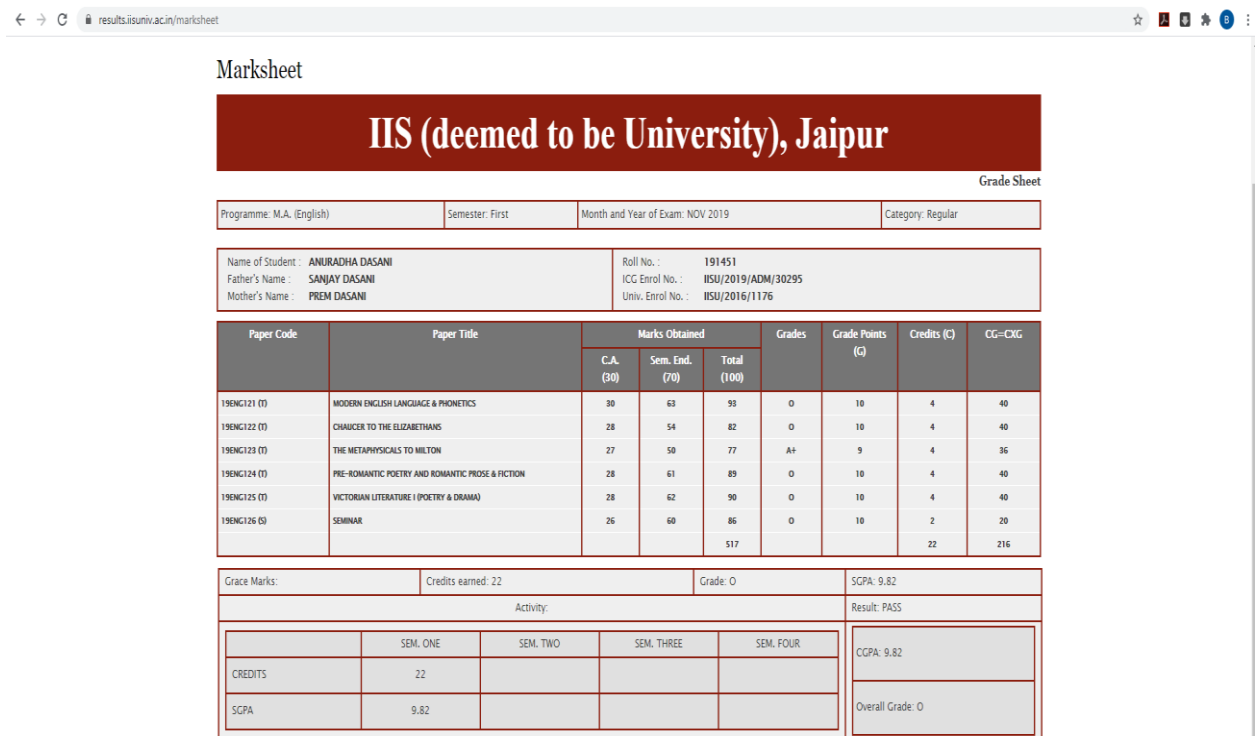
results.iisuniv.ac.in/marksheet

Marksheet

IIS (deemed to be University), Jaipur

Grade Sheet

| Programme: M.A. (English) | Semester: First | Month and Year of Exam: NOV 2019 | Category: Regular |
|---|---|---|---|

Name of Student : ANURADHA DASANI
Father's Name : SANJAY DASANI
Mother's Name : PREM DASANI

Roll No. : 191451
ICG Enrol No. : IISU/2019/ADM/30295
Univ. Enrol No. : IISU/2016/1176

| Paper Code | Paper Title | Marks Obtained C.A. (30) | Sem. End. (70) | Total (100) | Grades | Grade Points (G) | Credits (C) | CG=CXG |
|---|---|---|---|---|---|---|---|---|
| 19ENG121 (T) | MODERN ENGLISH LANGUAGE & PHONETICS | 30 | 63 | 93 | O | 10 | 4 | 40 |
| 19ENG122 (T) | CHAUCER TO THE ELIZABETHANS | 28 | 54 | 82 | O | 10 | 4 | 40 |
| 19ENG123 (T) | THE METAPHYSICALS TO MILTON | 27 | 50 | 77 | A+ | 9 | 4 | 36 |
| 19ENG124 (T) | PRE-ROMANTIC POETRY AND ROMANTIC PROSE & FICTION | 28 | 61 | 89 | O | 10 | 4 | 40 |
| 19ENG125 (T) | VICTORIAN LITERATURE I (POETRY & DRAMA) | 28 | 62 | 90 | O | 10 | 4 | 40 |
| 19ENG126 (S) | SEMINAR | 26 | 60 | 86 | O | 10 | 2 | 20 |
| | | | | 517 | | | 22 | 216 |

| Grace Marks: | Credits earned: 22 | Grade: O | SGPA: 9.82 |
|---|---|---|---|
| Activity: | | | Result: PASS |

| | SEM. ONE | SEM. TWO | SEM. THREE | SEM. FOUR |
|---|---|---|---|---|
| CREDITS | 22 | | | |
| SGPA | 9.82 | | | |

CGPA: 9.82

Overall Grade: O